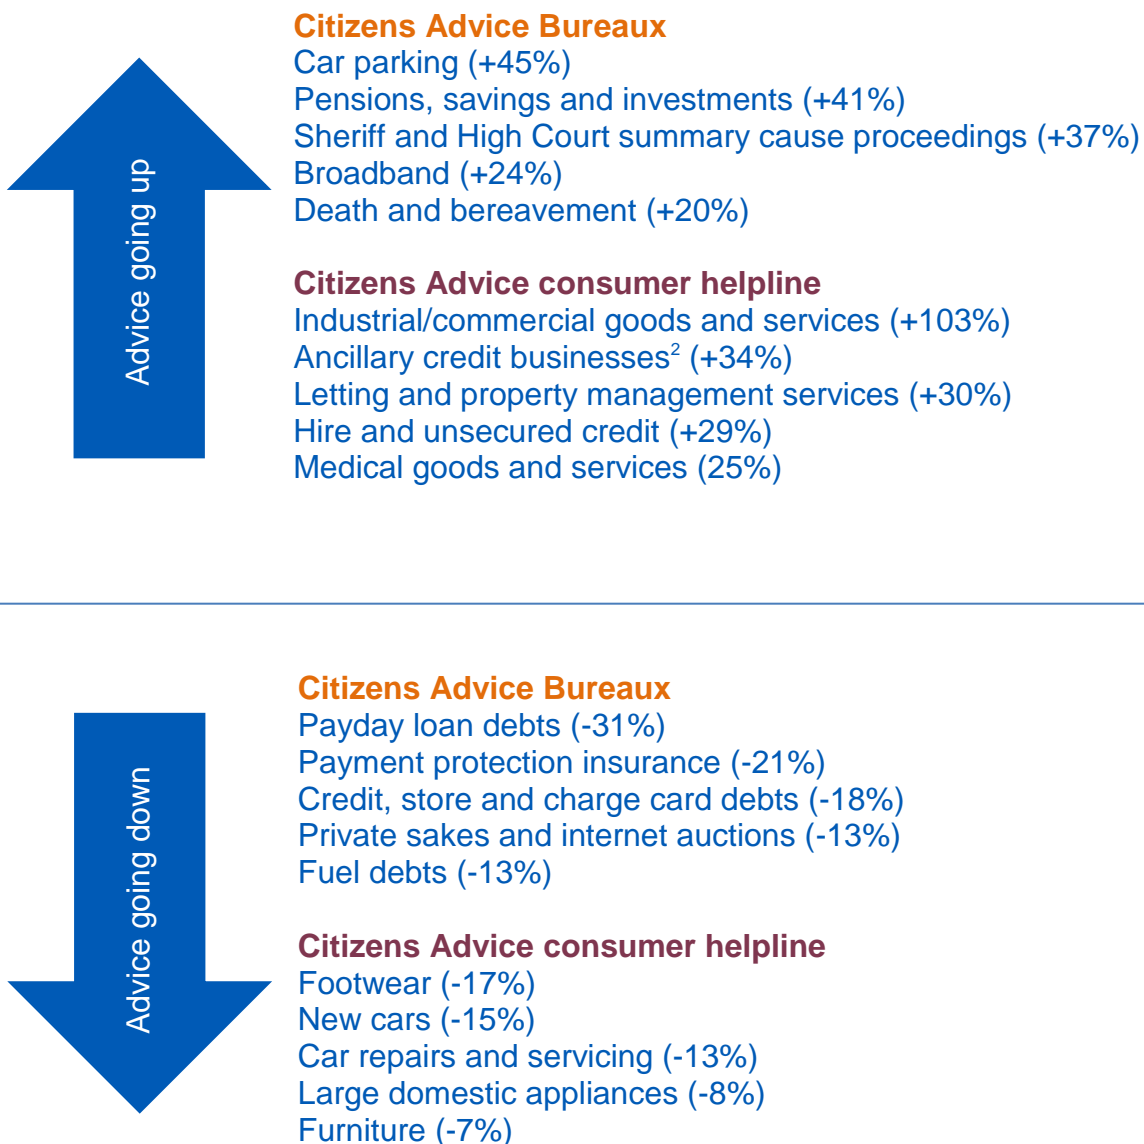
Advice going up

Citizens Advice Bureaux
Car parking (+45%)
Pensions, savings and investments (+41%)
Sheriff and High Court summary cause proceedings (+37%)
Broadband (+24%)
Death and bereavement (+20%)

Citizens Advice consumer helpline
Industrial/commercial goods and services (+103%)
Ancillary credit businesses$^2$ (+34%)
Letting and property management services (+30%)
Hire and unsecured credit (+29%)
Medical goods and services (25%)

Advice going down

Citizens Advice Bureaux
Payday loan debts (-31%)
Payment protection insurance (-21%)
Credit, store and charge card debts (-18%)
Private sakes and internet auctions (-13%)
Fuel debts (-13%)

Citizens Advice consumer helpline
Footwear (-17%)
New cars (-15%)
Car repairs and servicing (-13%)
Large domestic appliances (-8%)
Furniture (-7%)